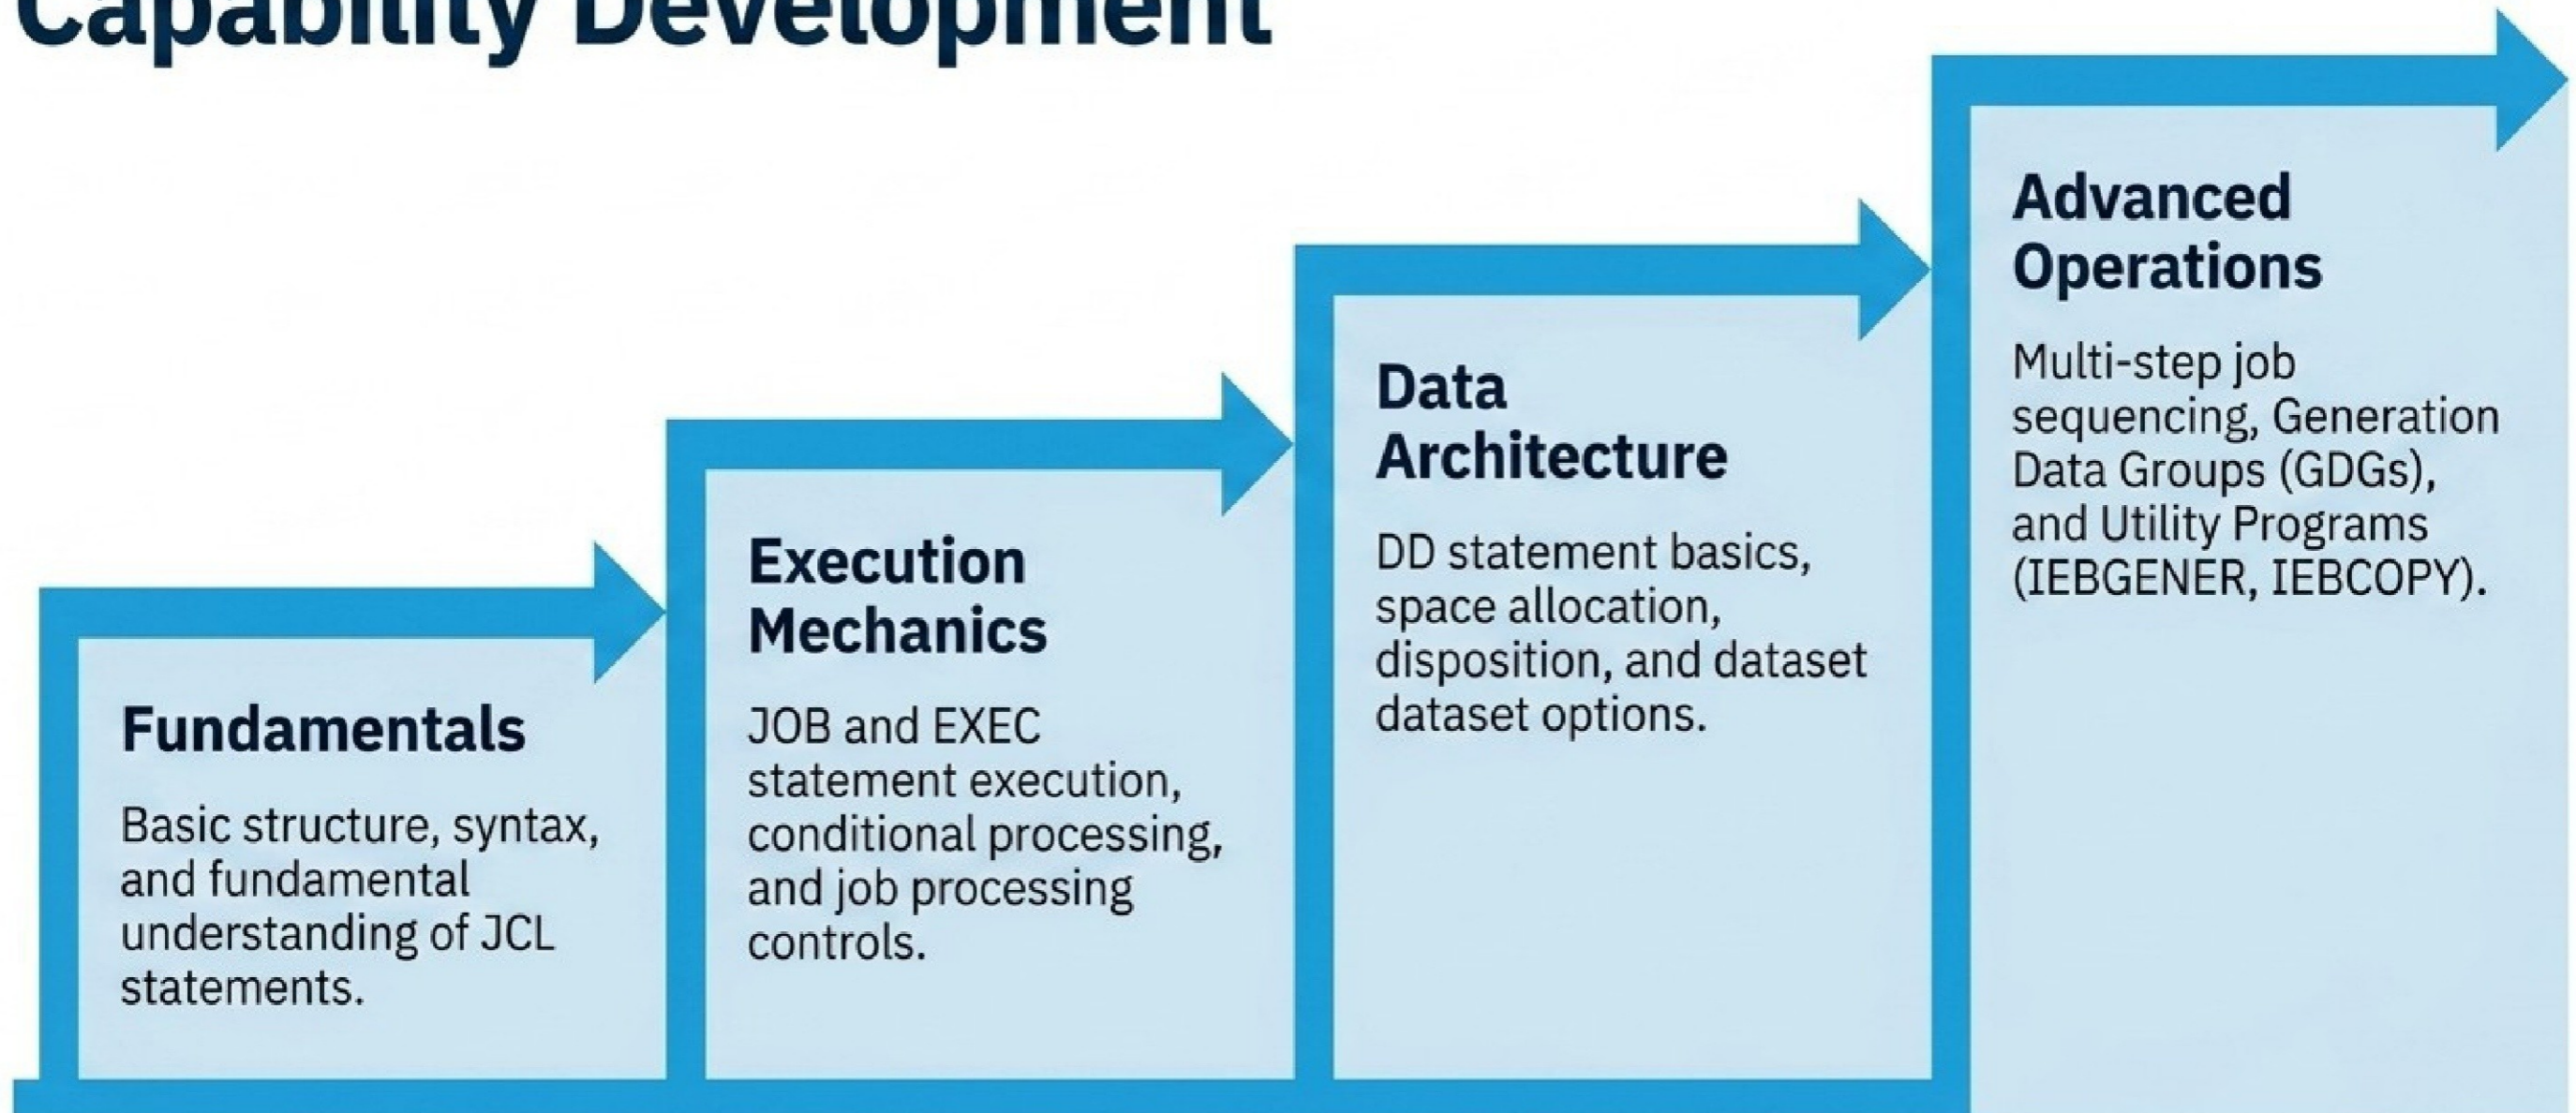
Capability Development

Fundamentals

Basic structure, syntax, and fundamental understanding of JCL statements.

Execution Mechanics

JOB and EXEC statement execution, conditional processing, and job processing controls.

Data Architecture

DD statement basics, space allocation, disposition, and dataset dataset options.

Advanced Operations

Multi-step job sequencing, Generation Data Groups (GDGs), and Utility Programs (IEBGENER, IEBCOPY).